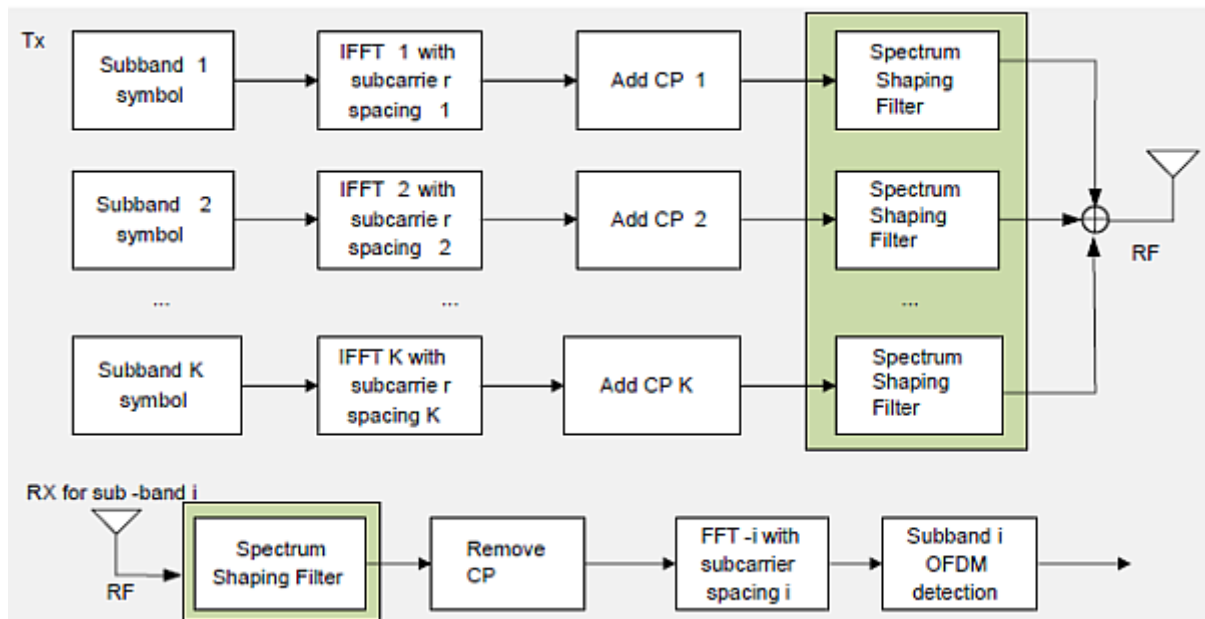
Tx

Subband 1 symbol

IFFT 1 with subcarrie r spacing 1

Add CP 1

Spectrum Shaping Filter

Subband 2 symbol

IFFT 2 with subcarrie r spacing 2

Add CP 2

Spectrum Shaping Filter

RF

...

...

...

Subband K symbol

IFFT K with subcarrie r spacing K

Add CP K

Spectrum Shaping Filter

RX for sub -band i

RF

Spectrum Shaping Filter

Remove CP

FFT -i with subcarrier spacing i

Subband i OFDM detection